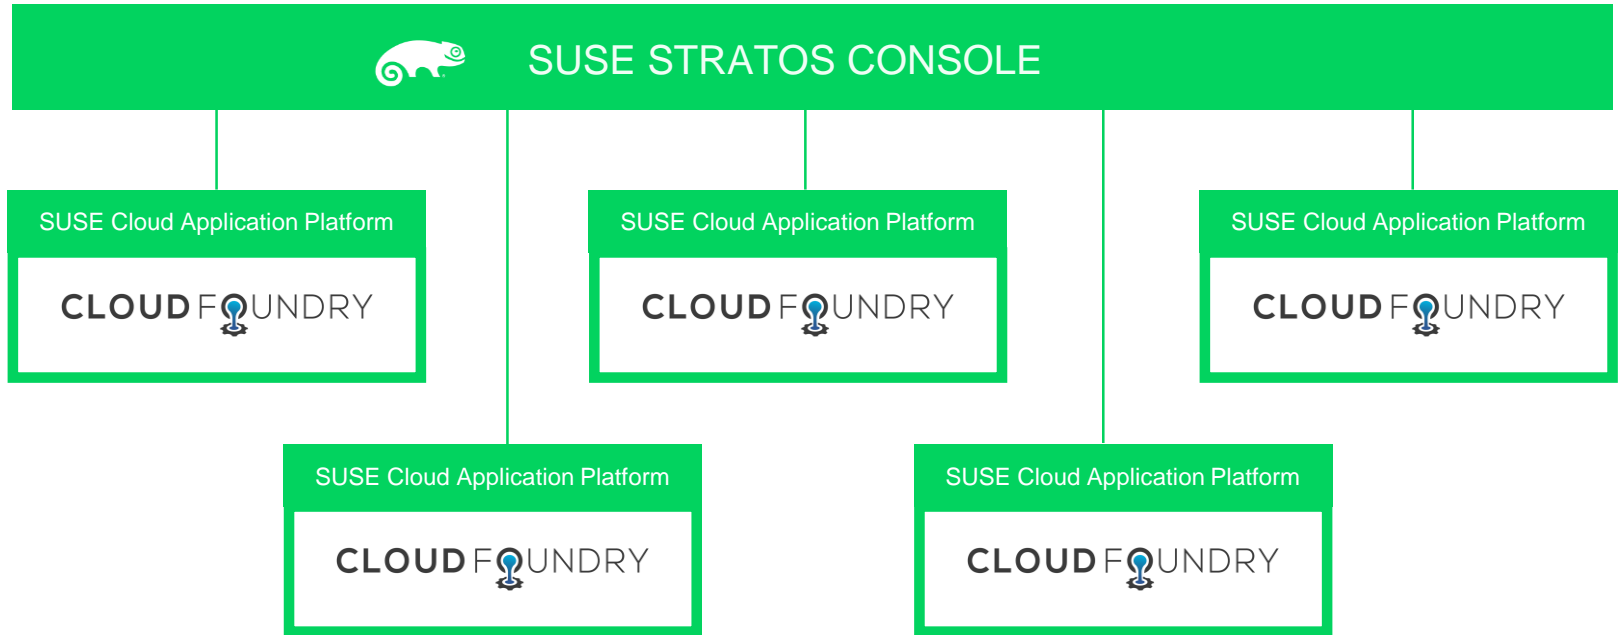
SUSE STRATOS CONSOLE

SUSE Cloud Application Platform

CLOUD FOUNDRY

SUSE Cloud Application Platform

CLOUD FOUNDRY

SUSE Cloud Application Platform

CLOUD FOUNDRY

SUSE Cloud Application Platform

CLOUD FOUNDRY

SUSE Cloud Application Platform

CLOUD FOUNDRY